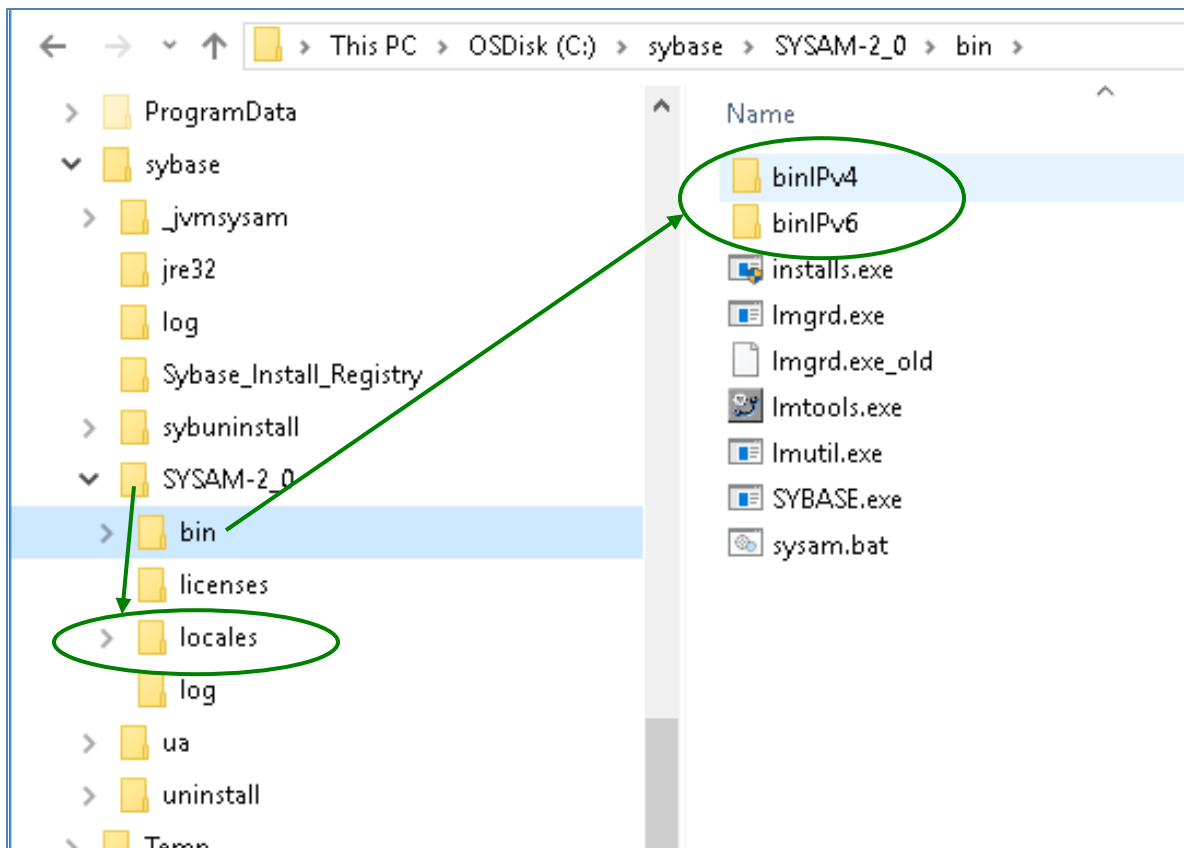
This PC > OSDisk (C:) > sybase > SYSAM-2_0 > bin >

ProgramData
sybase
_jvmsysam
jre32
log
Sybase_Install_Registry
sybuninstall
SYSAM-2_0
bin
licenses
locales
log
ua
uninstall
Temp

Name
binIPv4
binIPv6
installs.exe
lmgrd.exe
lmgrd.exe_old
lmtools.exe
lmutil.exe
SYBASE.exe
sysam.bat